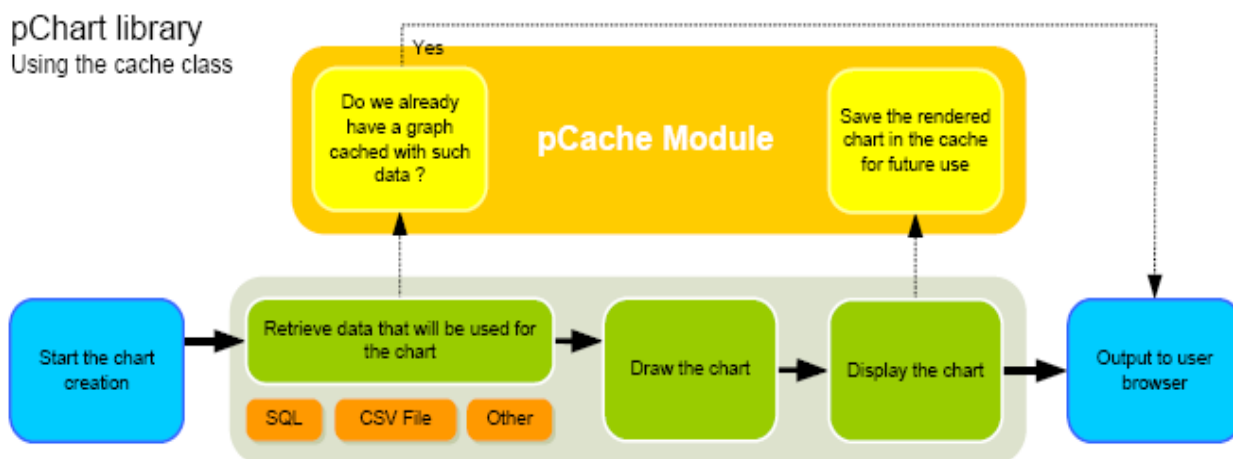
pChart library
Using the cache class

Yes

Do we already have a graph cached with such data ?

pCache Module

Save the rendered chart in the cache for future use

Start the chart creation

Retrieve data that will be used for the chart

SQL

CSV File

Other

Draw the chart

Display the chart

Output to user browser